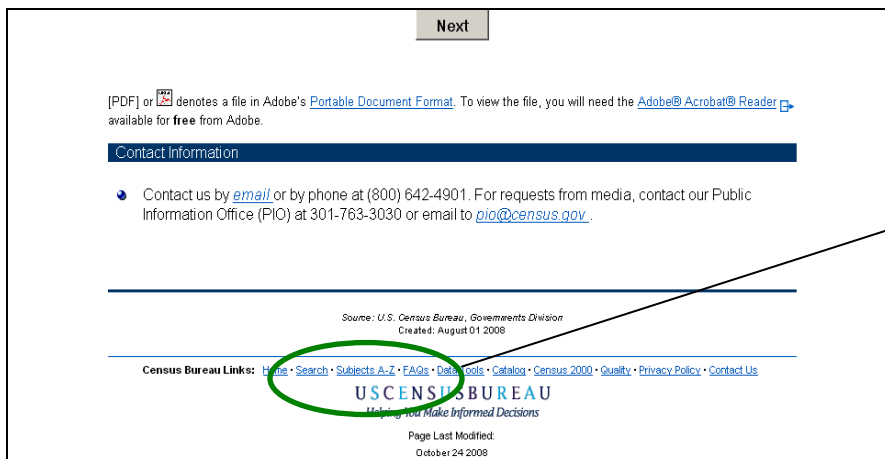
Next

[PDF] or denotes a file in Adobe's Portable Document Format. To view the file, you will need the Adobe® Acrobat® Reader available for **free** from Adobe.

Contact Information

Contact us by email or by phone at (800) 642-4901. For requests from media, contact our Public Information Office (PIO) at 301-763-3030 or email to pio@census.gov .

Source: U.S. Census Bureau, Governments Division
Created: August 01 2008

Census Bureau Links: Home · Search · Subjects A-Z · FAQs · Data Tools · Catalog · Census 2000 · Quality · Privacy Policy · Contact Us

USCENSUSBUREAU
Helping You Make Informed Decisions

Page Last Modified:
October 24 2008